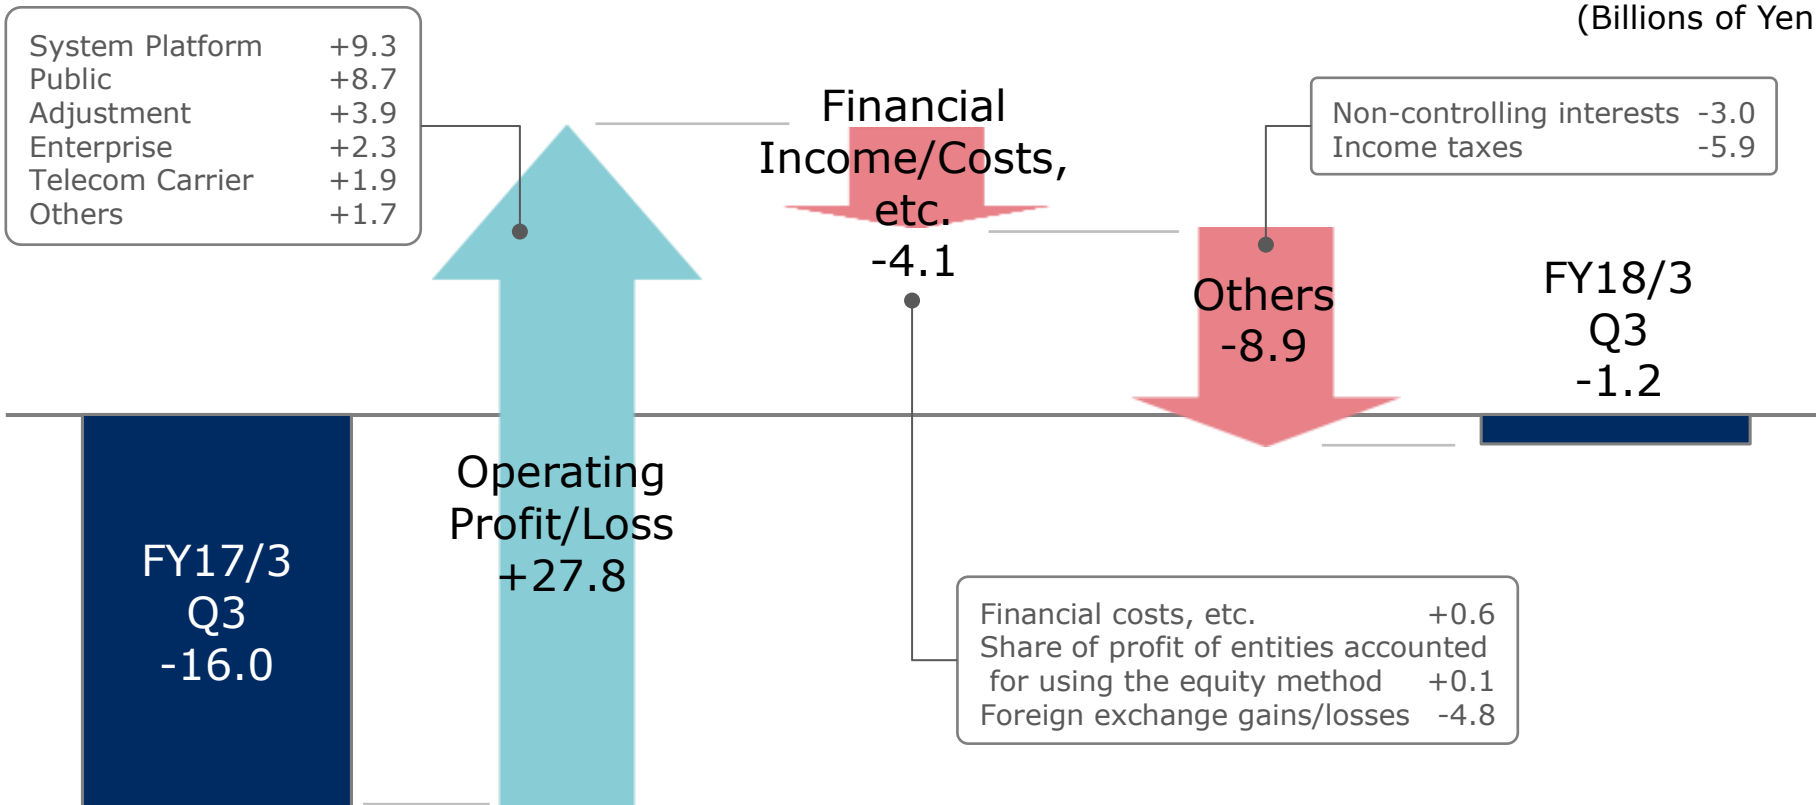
(Billions of Yen

| System Platform | +9.3 |
|---|---|
| Public | +8.7 |
| Adjustment | +3.9 |
| Enterprise | +2.3 |
| Telecom Carrier | +1.9 |
| Others | +1.7 |

Financial Income/Costs, etc. -4.1

| Non-controlling interests | -3.0 |
|---|---|
| Income taxes | -5.9 |

Others -8.9

FY18/3 Q3 -1.2

FY17/3 Q3 -16.0

Operating Profit/Loss +27.8

| Financial costs, etc. | +0.6 |
|---|---|
| Share of profit of entities accounted for using the equity method | +0.1 |
| Foreign exchange gains/losses | -4.8 |